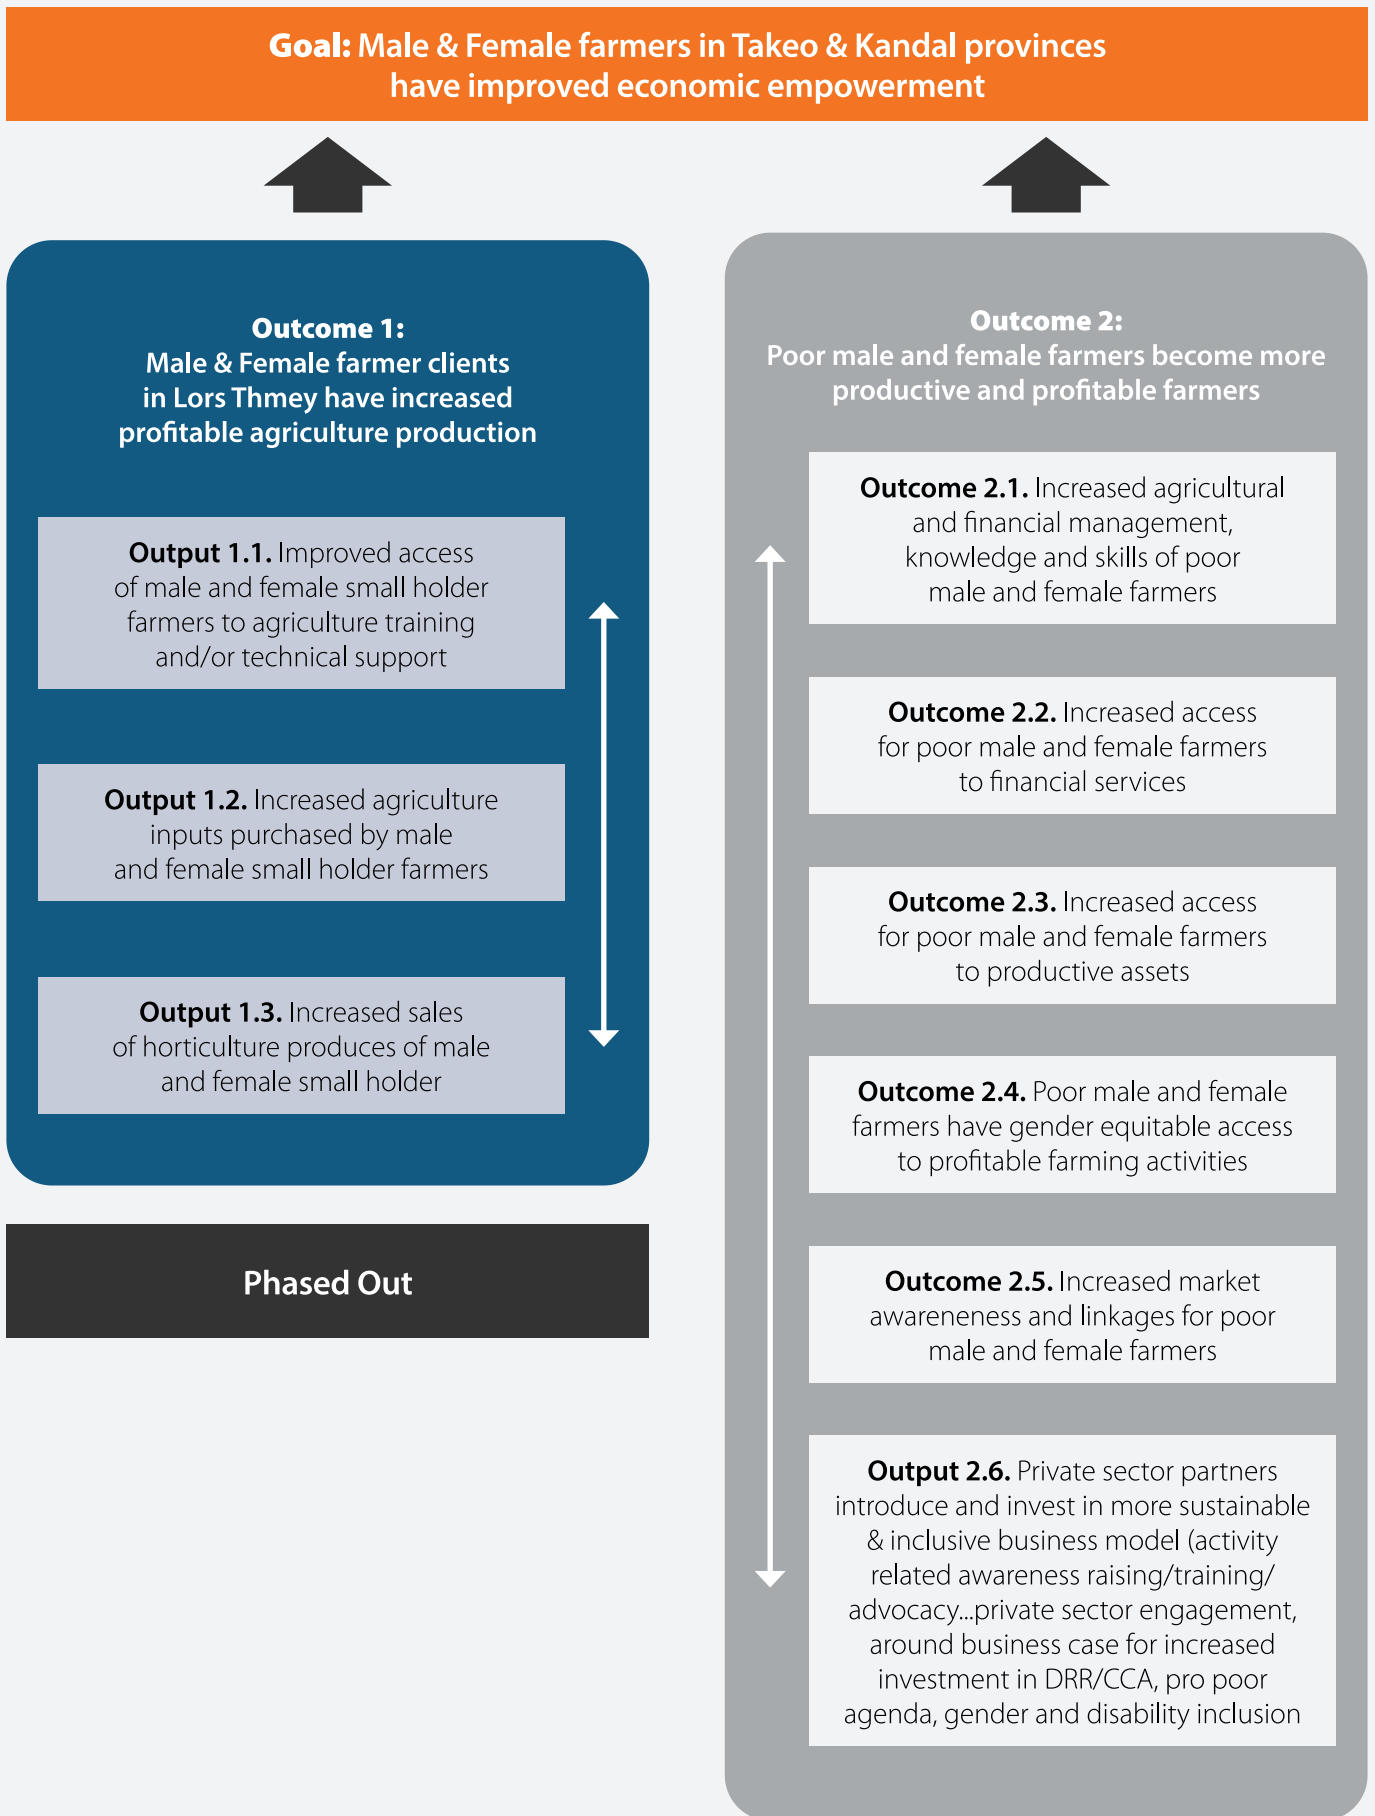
**Goal:** Male & Female farmers in Takeo & Kandal provinces have improved economic empowerment

**Outcome 1:**
Male & Female farmer clients in Lors Thmey have increased profitable agriculture production

**Output 1.1.** Improved access of male and female small holder farmers to agriculture training and/or technical support

**Output 1.2.** Increased agriculture inputs purchased by male and female small holder farmers

**Output 1.3.** Increased sales of horticulture produces of male and female small holder

Phased Out

**Outcome 2:**
Poor male and female farmers become more productive and profitable farmers

**Outcome 2.1.** Increased agricultural and financial management, knowledge and skills of poor male and female farmers

**Outcome 2.2.** Increased access for poor male and female farmers to financial services

**Outcome 2.3.** Increased access for poor male and female farmers to productive assets

**Outcome 2.4.** Poor male and female farmers have gender equitable access to profitable farming activities

**Outcome 2.5.** Increased market awareneness and linkages for poor male and female farmers

**Output 2.6.** Private sector partners introduce and invest in more sustainable & inclusive business model (activity related awareness raising/training/ advocacy...private sector engagement, around business case for increased investment in DRR/CCA, pro poor agenda, gender and disability inclusion